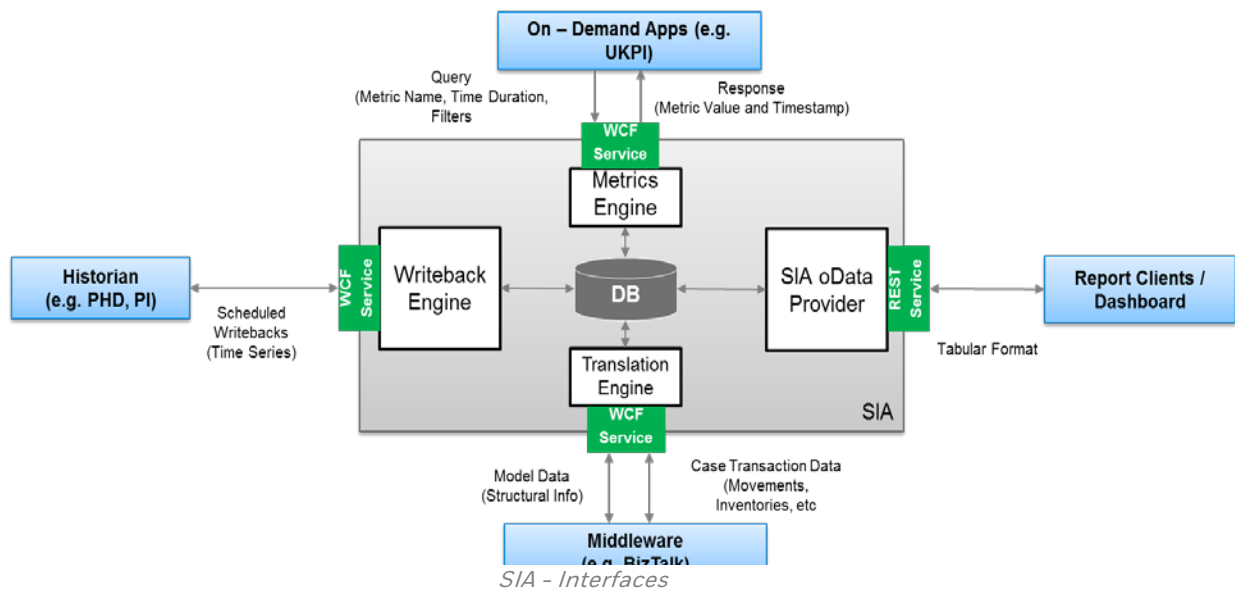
On – Demand Apps (e.g. UKPI)

Query (Metric Name, Time Duration, Filters

Response (Metric Value and Timestamp)

WCF Service

Metrics Engine

Historian (e.g. PHD, PI)

Scheduled Writebacks (Time Series)

WCF Service

Writeback Engine

DB

SIA oData Provider

REST Service

Report Clients / Dashboard

Tabular Format

Translation Engine

SIA

WCF Service

Model Data (Structural Info)

Case Transaction Data (Movements, Inventories, etc

Middleware (e.g. BizTalk)

SIA - Interfaces